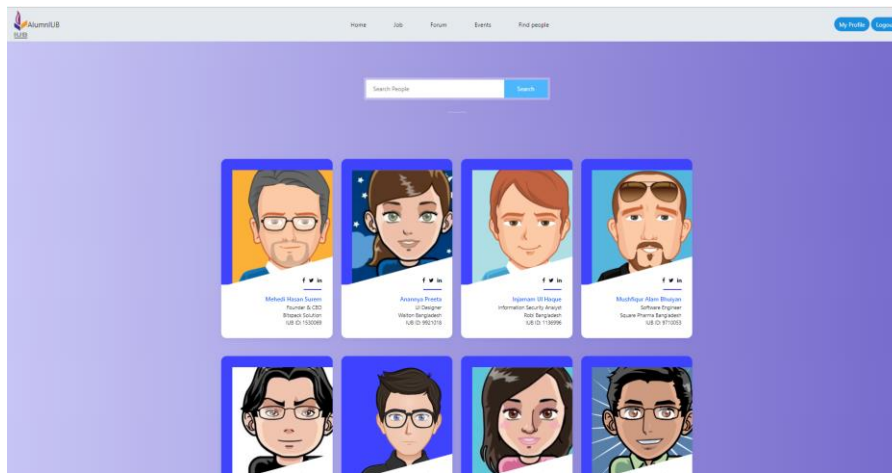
AlumniIUB
IUB

Home Job Forum Events Find people

My Profile Logout

Search People
Search

f 𝕏 in
Mehedi Hasan Sueen
Founder & CEO
Bitspack Solution
IUB ID: 1530089

f 𝕏 in
Ananya Preeta
UI Designer
Walton Bangladesh
IUB ID: 9921019

f 𝕏 in
Injamam Ul Haque
Information Security Analyst
Robi Bangladesh
IUB ID: 1136996

f 𝕏 in
Moshfique Alam Bhuyan
Software Engineer
Square Pharma Bangladesh
IUB ID: 9710053